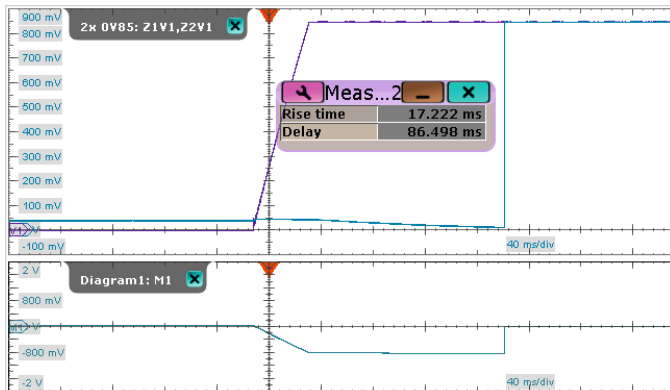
900 mV
800 mV
700 mV
600 mV
500 mV
400 mV
300 mV
200 mV
100 mV
V1
-100 mV

2x OV85: Z1V1,Z2V1

Meas...2

| Rise time | 17.222 ms |
|---|---|
| Delay | 86.498 ms |

40 ms/div

2 V
800 mV
M1
-800 mV
-2 V

Diagram1: M1

40 ms/div